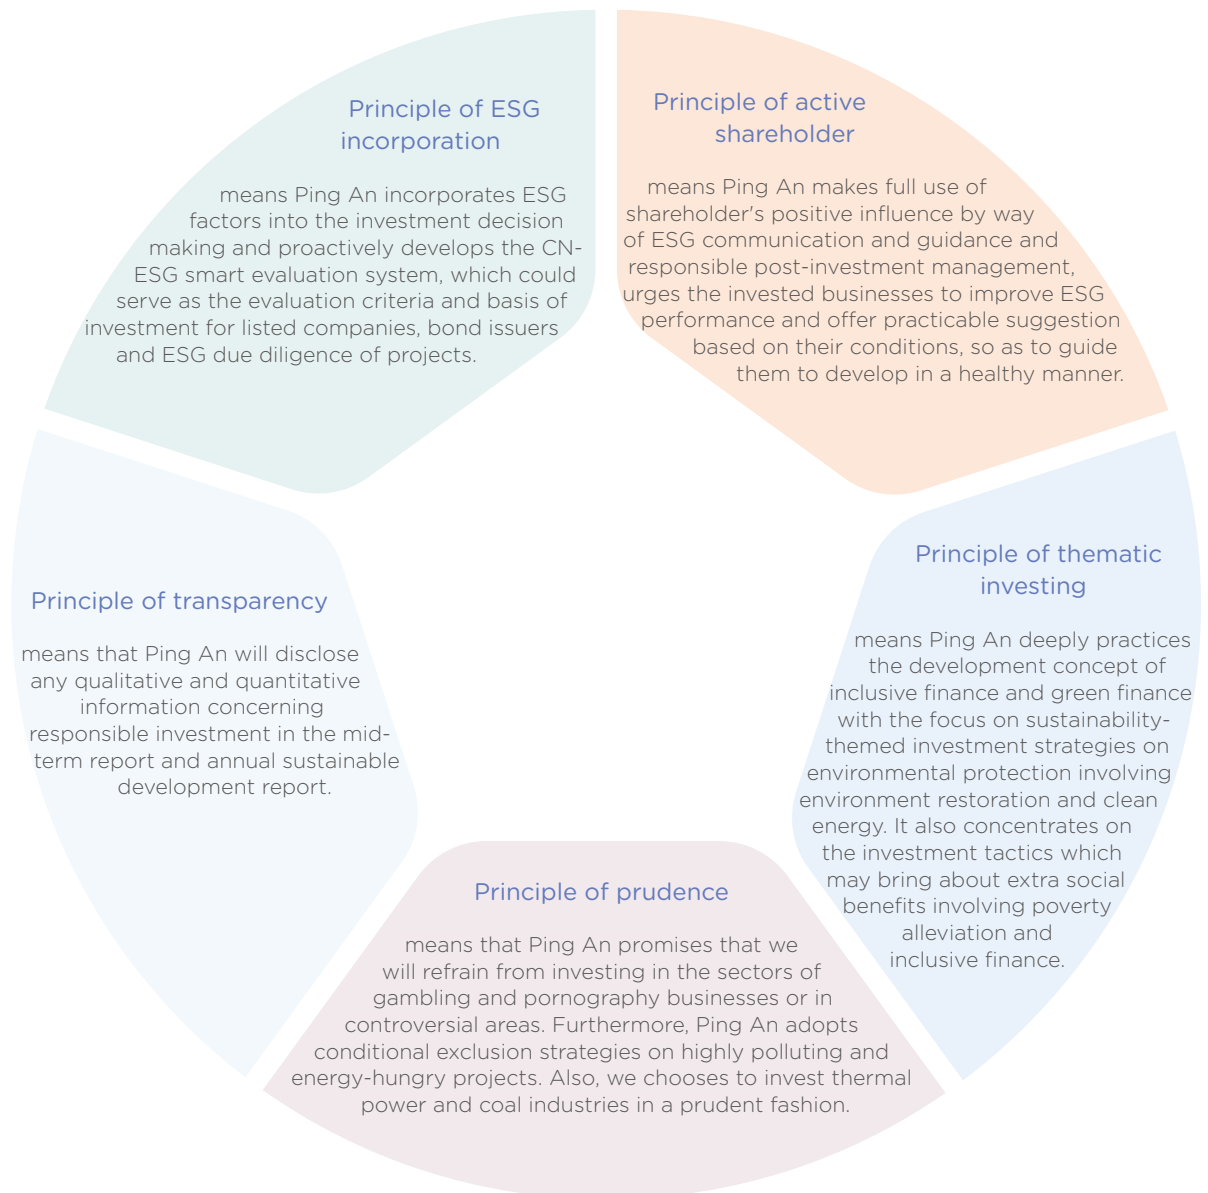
Principle of ESG incorporation

means Ping An incorporates ESG factors into the investment decision making and proactively develops the CN-ESG smart evaluation system, which could serve as the evaluation criteria and basis of investment for listed companies, bond issuers and ESG due diligence of projects.

Principle of active shareholder

means Ping An makes full use of shareholder's positive influence by way of ESG communication and guidance and responsible post-investment management, urges the invested businesses to improve ESG performance and offer practicable suggestion based on their conditions, so as to guide them to develop in a healthy manner.

Principle of thematic investing

means Ping An deeply practices the development concept of inclusive finance and green finance with the focus on sustainability-themed investment strategies on environmental protection involving environment restoration and clean energy. It also concentrates on the investment tactics which may bring about extra social benefits involving poverty alleviation and inclusive finance.

Principle of prudence

means that Ping An promises that we will refrain from investing in the sectors of gambling and pornography businesses or in controversial areas. Furthermore, Ping An adopts conditional exclusion strategies on highly polluting and energy-hungry projects. Also, we chooses to invest thermal power and coal industries in a prudent fashion.

Principle of transparency

means that Ping An will disclose any qualitative and quantitative information concerning responsible investment in the mid-term report and annual sustainable development report.